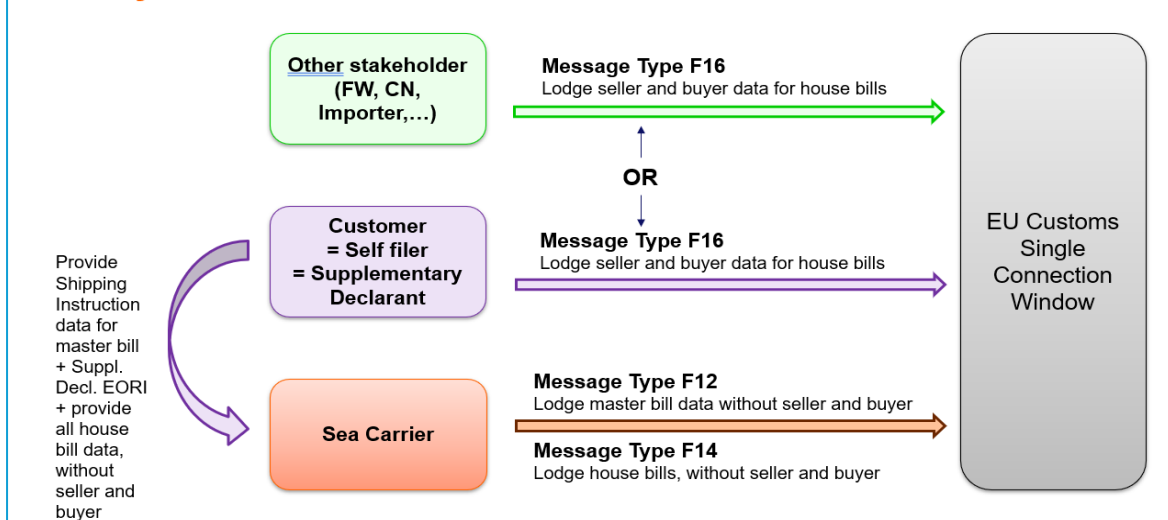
Other stakeholder (FW, CN, Importer,…)

Message Type F16
Lodge seller and buyer data for house bills

OR

Customer = Self filer = Supplementary Declarant

Message Type F16
Lodge seller and buyer data for house bills

EU Customs Single Connection Window

Provide Shipping Instruction data for master bill + Suppl. Decl. EORI + provide all house bill data, without seller and buyer

Sea Carrier

Message Type F12
Lodge master bill data without seller and buyer

Message Type F14
Lodge house bills, without seller and buyer